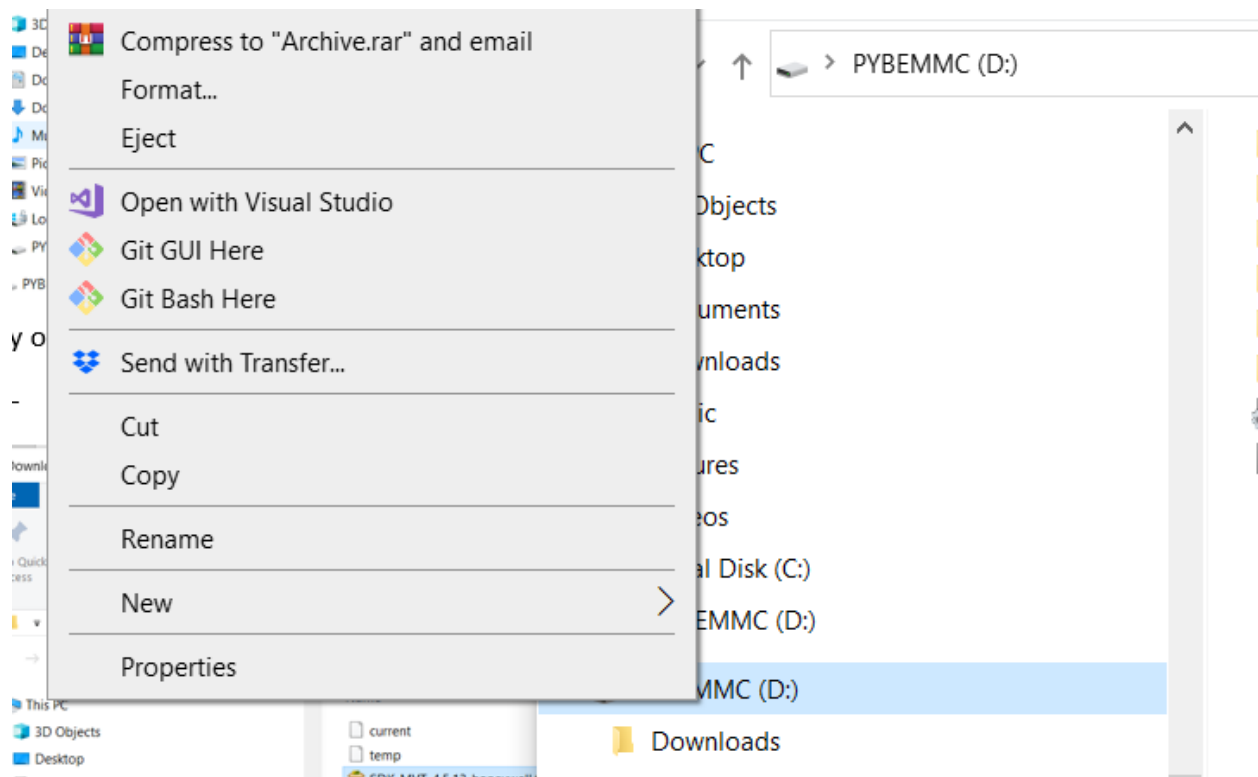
3D
De
Do
Do
Mu
Pic
Vi
Lo
PY
PYB
y o
-
Downl
Quick
cess

Compress to "Archive.rar" and email
Format...
Eject

Open with Visual Studio
Git GUI Here
Git Bash Here

Send with Transfer...

Cut
Copy

Rename

New

Properties

PYBEMMC (D:)
C
Objects
ktop
uments
wnloads
ic
ures
eos
al Disk (C:)
EMMC (D:)
MMC (D:)
Downloads

This PC
3D Objects
Desktop
current
temp